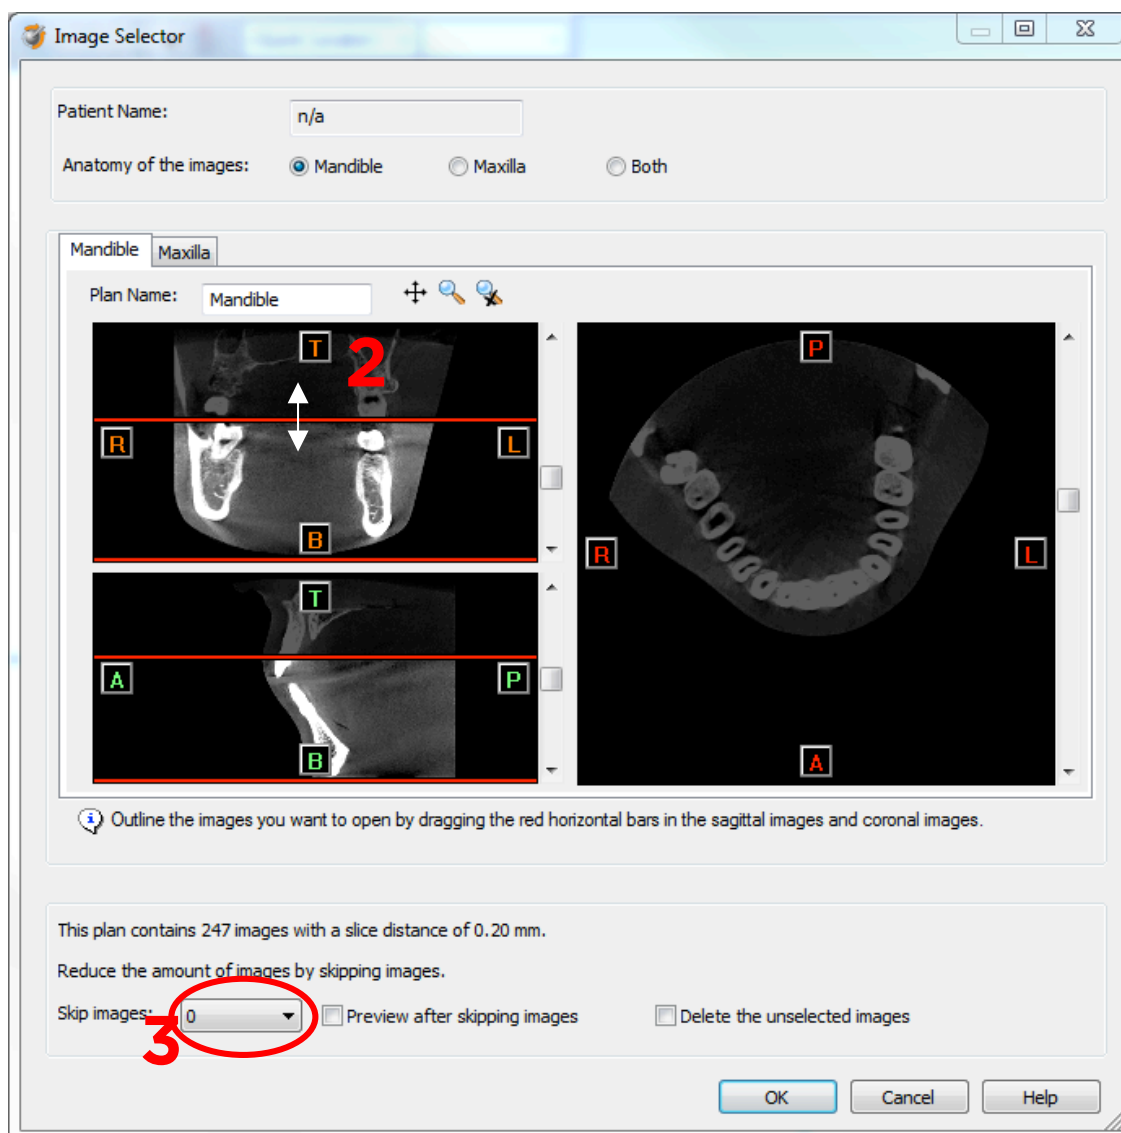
Image Selector

Patient Name: n/a

Anatomy of the images: Mandible Maxilla Both

Mandible Maxilla

Plan Name: Mandible

T
2
R
L
B

T
A
P
B

P
R
L
A

Outline the images you want to open by dragging the red horizontal bars in the sagittal images and coronal images.

This plan contains 247 images with a slice distance of 0.20 mm.

Reduce the amount of images by skipping images.

Skip images: 0 Preview after skipping images Delete the unselected images
3

OK Cancel Help